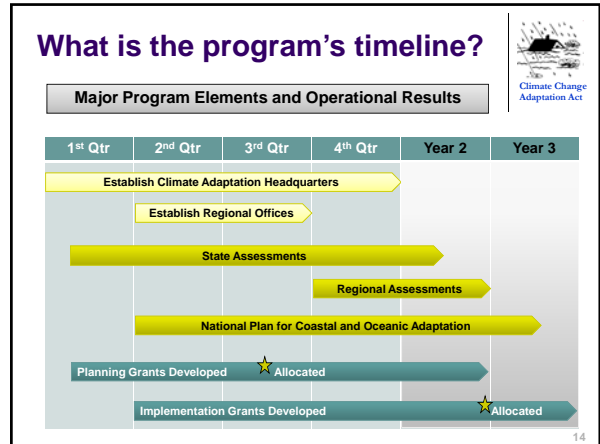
What is the program's timeline?

Climate Change Adaptation Act

Major Program Elements and Operational Results

| 1$^{st}$ Qtr | 2$^{nd}$ Qtr | 3$^{rd}$ Qtr | 4$^{th}$ Qtr | Year 2 | Year 3 |
|---|---|---|---|---|---|

Establish Climate Adaptation Headquarters

Establish Regional Offices

State Assessments

Regional Assessments

National Plan for Coastal and Oceanic Adaptation

Planning Grants Developed Allocated

Implementation Grants Developed Allocated

14